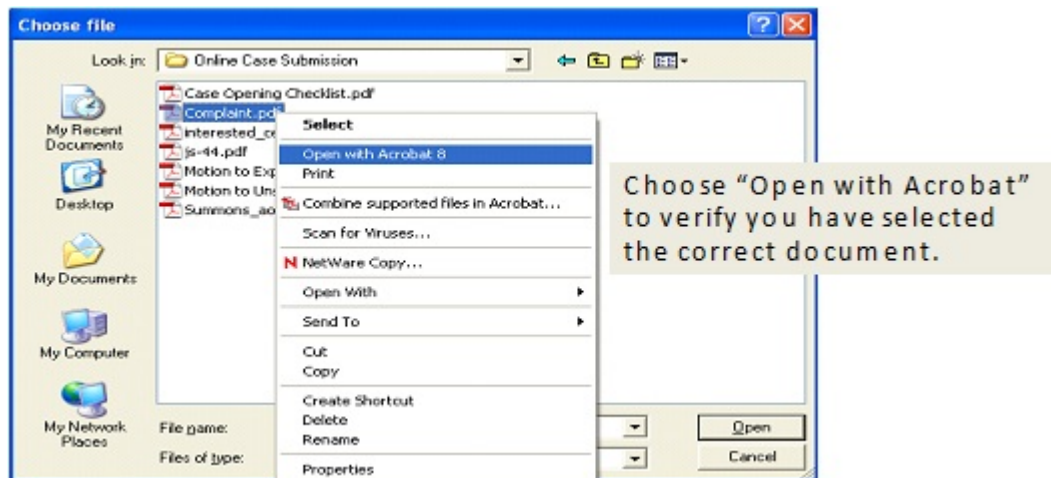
Choose file

Look in: Online Case Submission

My Recent Documents

Desktop

My Documents

My Computer

My Network Places

Case Opening Checklist.pdf
Complaint.pdf
interested_c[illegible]
js-44.pdf
Motion to Exp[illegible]
Motion to Un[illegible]
Summons_ao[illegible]

Select
Open with Acrobat 8
Print
Combine supported files in Acrobat...
Scan for Viruses...
NetWare Copy...
Open With
Send To
Cut
Copy
Create Shortcut
Delete
Rename
Properties

File name:
Files of type:

Open
Cancel

Choose "Open with Acrobat" to verify you have selected the correct document.